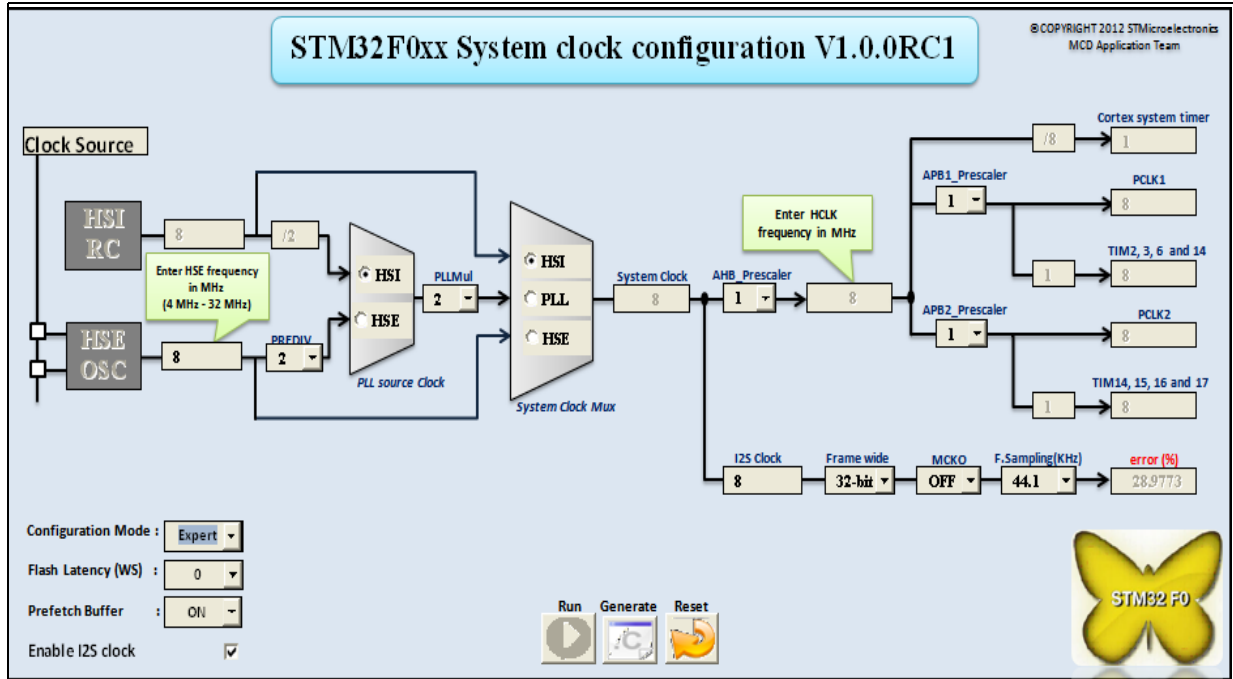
STM32F0xx System clock configuration V1.0.0RC1

©COPYRIGHT 2012 STMicroelectronics
MCD Application Team

Clock Source

HSI RC

8

/2

Enter HSE frequency in MHz (4 MHz - 32 MHz)

HSE OSC

8

PREDIV

2

HSI

HSE

PLL source Clock

PLLMul

2

HSI

PLL

HSE

System Clock Mux

System Clock

8

AHB_Prescaler

1

Enter HCLK frequency in MHz

8

/8

Cortex system timer

1

APB1_Prescaler

1

PCLK1

8

1

TIM2, 3, 6 and 14

8

APB2_Prescaler

1

PCLK2

8

1

TIM14, 15, 16 and 17

8

I2S Clock

8

Frame wide

32-bit

MCKO

OFF

F.Sampling(KHz)

44.1

error (%)

28.9773

Configuration Mode : Expert

Flash Latency (WS) : 0

Prefetch Buffer : ON

Enable I2S clock

Run

Generate

Reset

STM32 F0